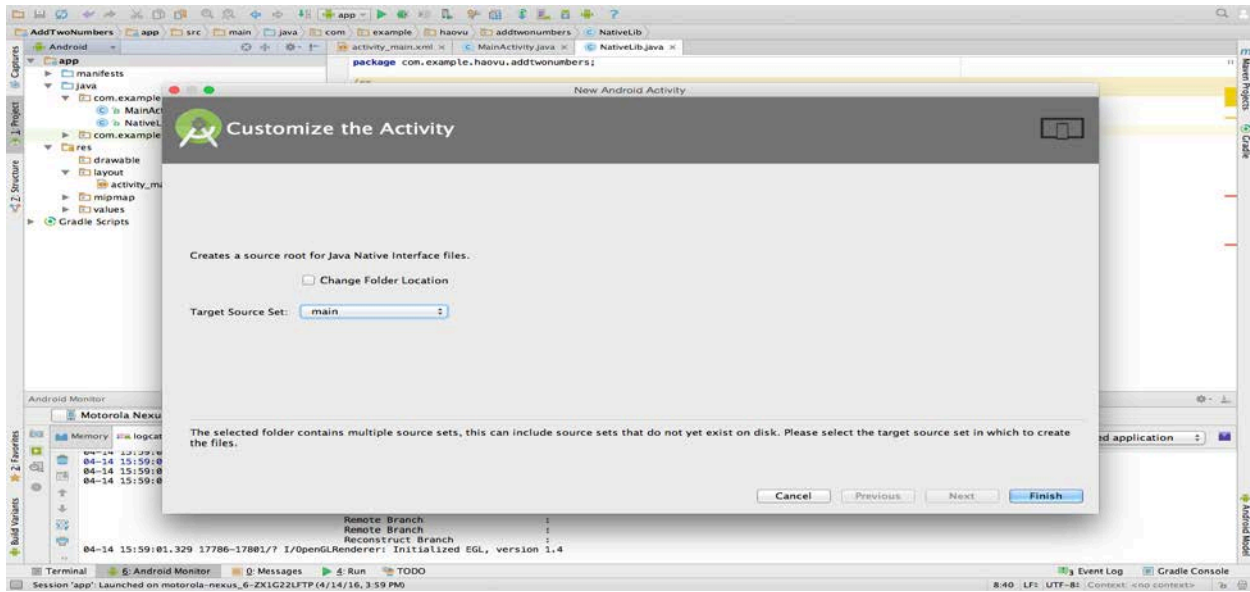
app

AddTwoNumbers app src main java com example haovu addtwonumbers NativeLib

Android

activity_main.xml × MainActivity.java × NativeLib.java ×

package com.example.haovu.addtwonumbers;

app
manifests
java
com.example
MainAct
NativeL
com.example
res
drawable
layout
activity_ma
mipmap
values
Gradle Scripts

Captures
1: Project
7: Structure
2: Favorites
Build Variants

Maven Projects
Gradle
Android Model

New Android Activity

Customize the Activity

Creates a source root for Java Native Interface files.

Change Folder Location

Target Source Set: main

The selected folder contains multiple source sets, this can include source sets that do not yet exist on disk. Please select the target source set in which to create the files.

Cancel Previous Next Finish

Android Monitor

Motorola Nexu

Memory logcat

04-14 15:59:0
04-14 15:59:0
04-14 15:59:0

d application

Remote Branch :
Remote Branch :
Reconstruct Branch :
04-14 15:59:01.329 17786-17801/? I/OpenGLRenderer: Initialized EGL, version 1.4

Terminal 6: Android Monitor 0: Messages 4: Run TODO

Event Log Gradle Console

Session 'app': Launched on motorola-nexus_6-ZX1G22LFTP (4/14/16, 3:59 PM)

8:40 LF: UTF-8: Context: <no context>